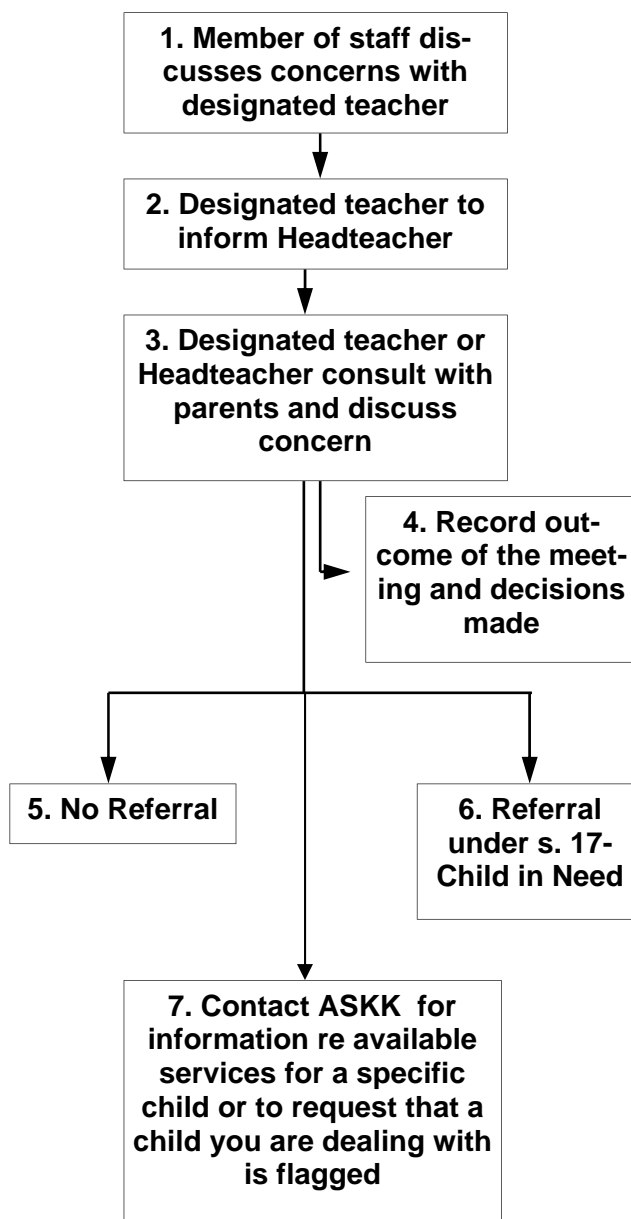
1. Member of staff discusses concerns with designated teacher

2. Designated teacher to inform Headteacher

3. Designated teacher or Headteacher consult with parents and discuss concern

4. Record outcome of the meeting and decisions made

5. No Referral

6. Referral under s. 17- Child in Need

7. Contact ASKK for information re available services for a specific child or to request that a child you are dealing with is flagged